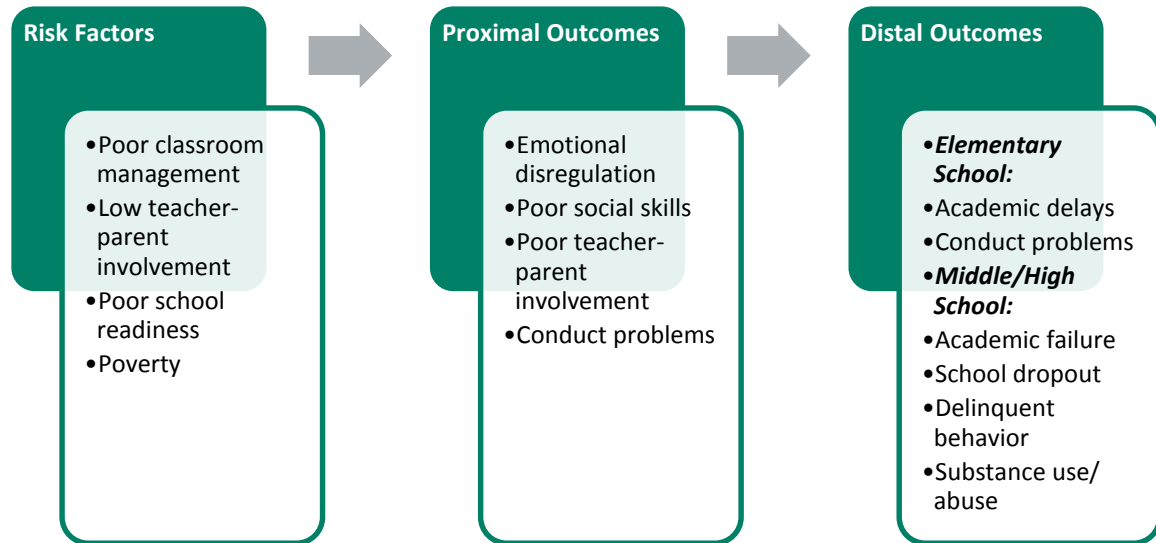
Risk Factors

•Poor classroom management
•Low teacher-parent involvement
•Poor school readiness
•Poverty

Proximal Outcomes

•Emotional disregulation
•Poor social skills
•Poor teacher-parent involvement
•Conduct problems

Distal Outcomes

•*Elementary School:*
•Academic delays
•Conduct problems
•*Middle/High School:*
•Academic failure
•School dropout
•Delinquent behavior
•Substance use/ abuse